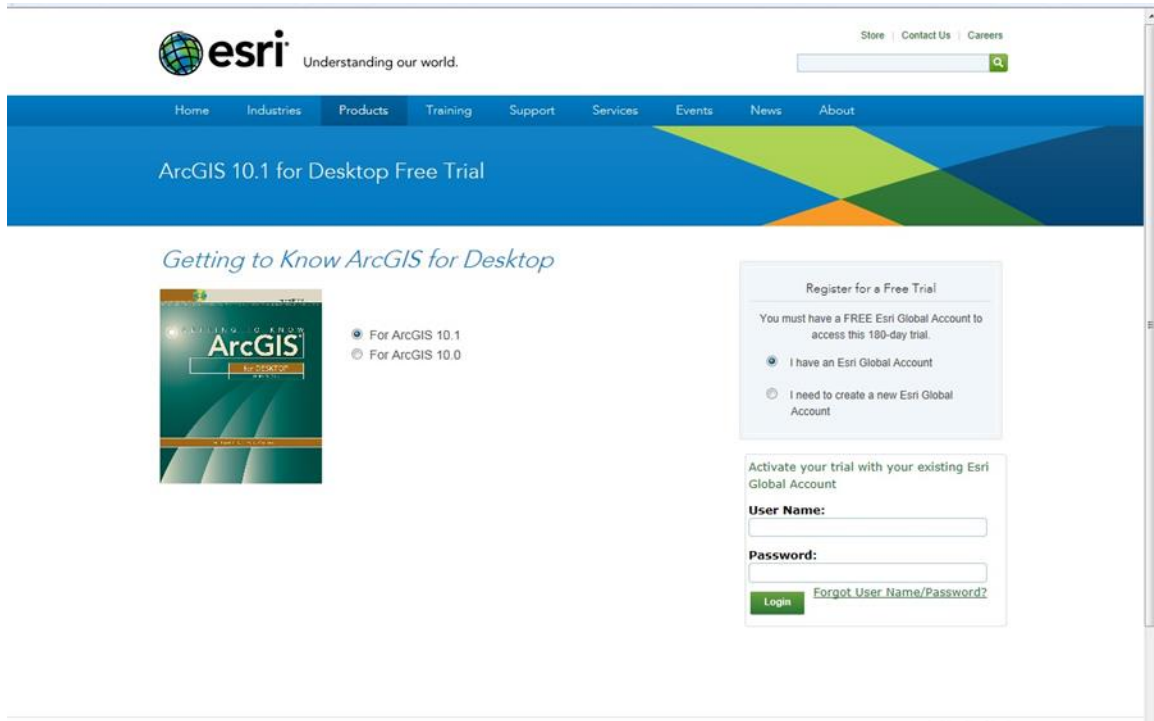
esri Understanding our world.

Store | Contact Us | Careers

Home Industries Products Training Support Services Events News About

ArcGIS 10.1 for Desktop Free Trial

Getting to Know ArcGIS for Desktop

GETTING TO KNOW ArcGIS for DESKTOP

For ArcGIS 10.1
For ArcGIS 10.0

Register for a Free Trial

You must have a FREE Esri Global Account to access this 180-day trial.

I have an Esri Global Account

I need to create a new Esri Global Account

Activate your trial with your existing Esri Global Account

User Name:

Password:

Login

Forgot User Name/Password?